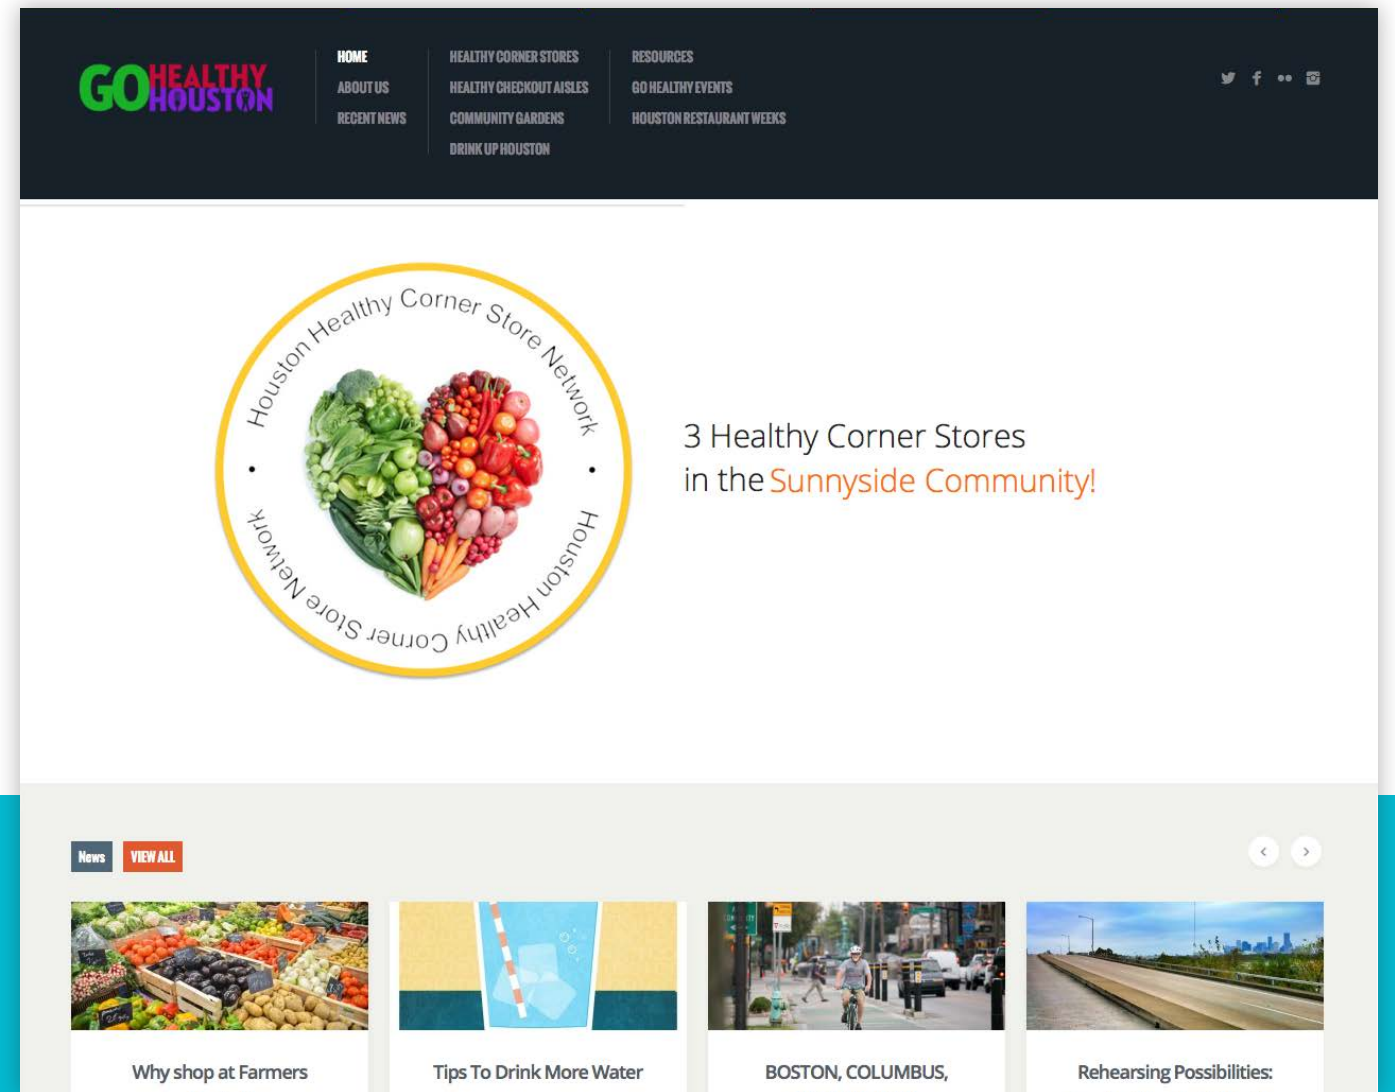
GO HEALTHY HOUSTON

HOME
ABOUT US
RECENT NEWS

HEALTHY CORNER STORES
HEALTHY CHECKOUT AISLES
COMMUNITY GARDENS
DRINK UP HOUSTON

RESOURCES
GO HEALTHY EVENTS
HOUSTON RESTAURANT WEEKS

Houston Healthy Corner Store Network • Houston Healthy Corner Store Network •

3 Healthy Corner Stores
in the Sunnyside Community!

News VIEW ALL

Why shop at Farmers

Tips To Drink More Water

BOSTON, COLUMBUS,

Rehearsing Possibilities: